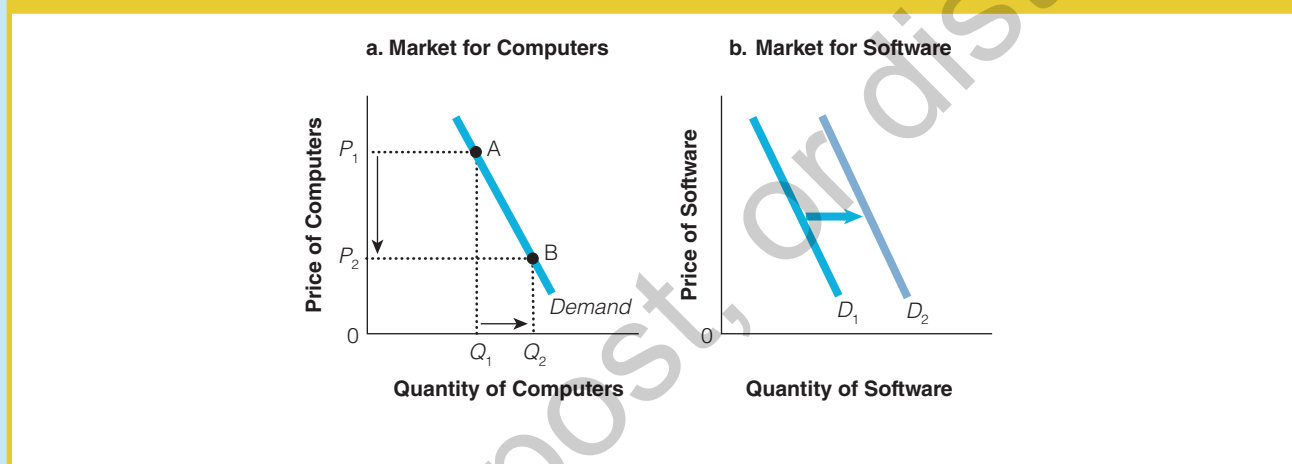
a. Market for Computers

Price of Computers

$P_1$

A

$P_2$

B

Demand

0

$Q_1$ $Q_2$

Quantity of Computers

b. Market for Software

Price of Software

0

$D_1$ $D_2$

Quantity of Software

post, or dis